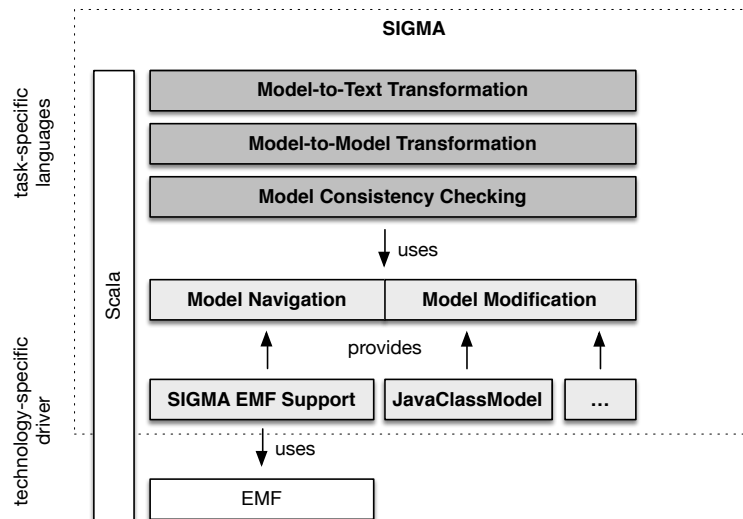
SIGMA

task-specific languages

Model-to-Text Transformation

Model-to-Model Transformation

Model Consistency Checking

uses

Scala

Model Navigation

Model Modification

provides

technology-specific driver

SIGMA EMF Support

JavaClassModel

...

uses

EMF